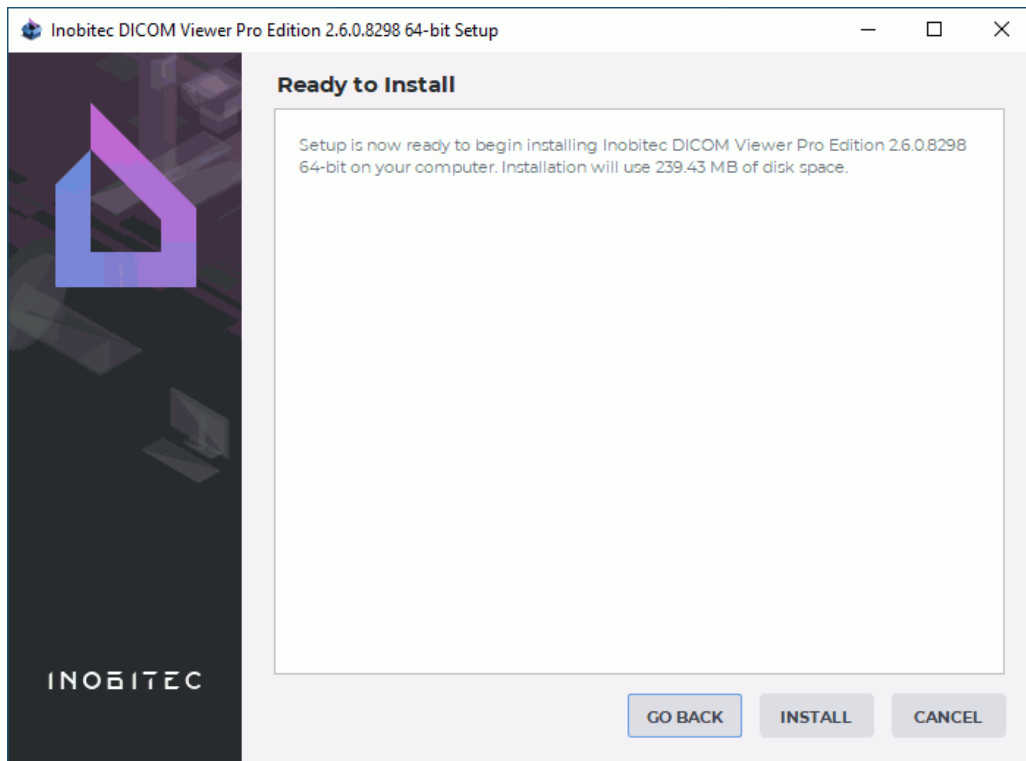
Inobitec DICOM Viewer Pro Edition 2.6.0.8298 64-bit Setup

Ready to Install

Setup is now ready to begin installing Inobitec DICOM Viewer Pro Edition 2.6.0.8298 64-bit on your computer. Installation will use 239.43 MB of disk space.

INOBITEC

GO BACK

INSTALL

CANCEL